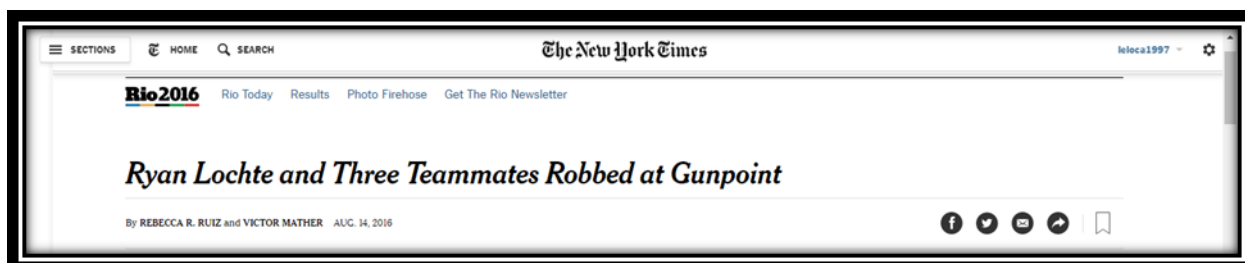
SECTIONS HOME SEARCH

The New York Times

leloca1997

Rio2016 Rio Today Results Photo Firehose Get The Rio Newsletter

Ryan Lochte and Three Teammates Robbed at Gunpoint

By REBECCA R. RUIZ and VICTOR MATHER AUG. 14, 2016